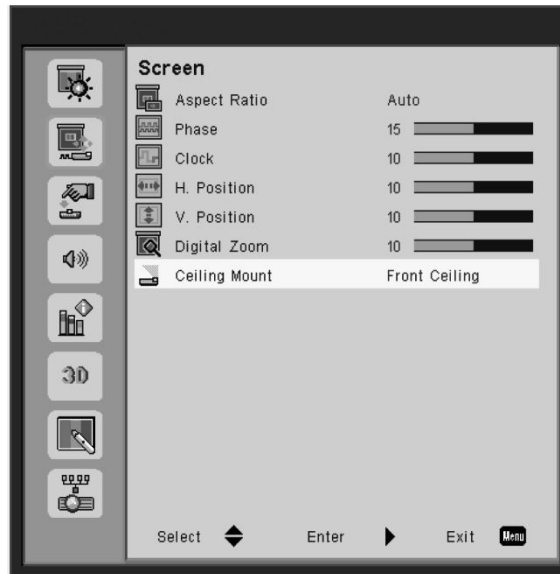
3D

Screen

| | |
|---|---|
| Aspect Ratio | Auto |
| Phase | 15 |
| Clock | 10 |
| H. Position | 10 |
| V. Position | 10 |
| Digital Zoom | 10 |
| Ceiling Mount | Front Ceiling |

Select Enter Exit Menu